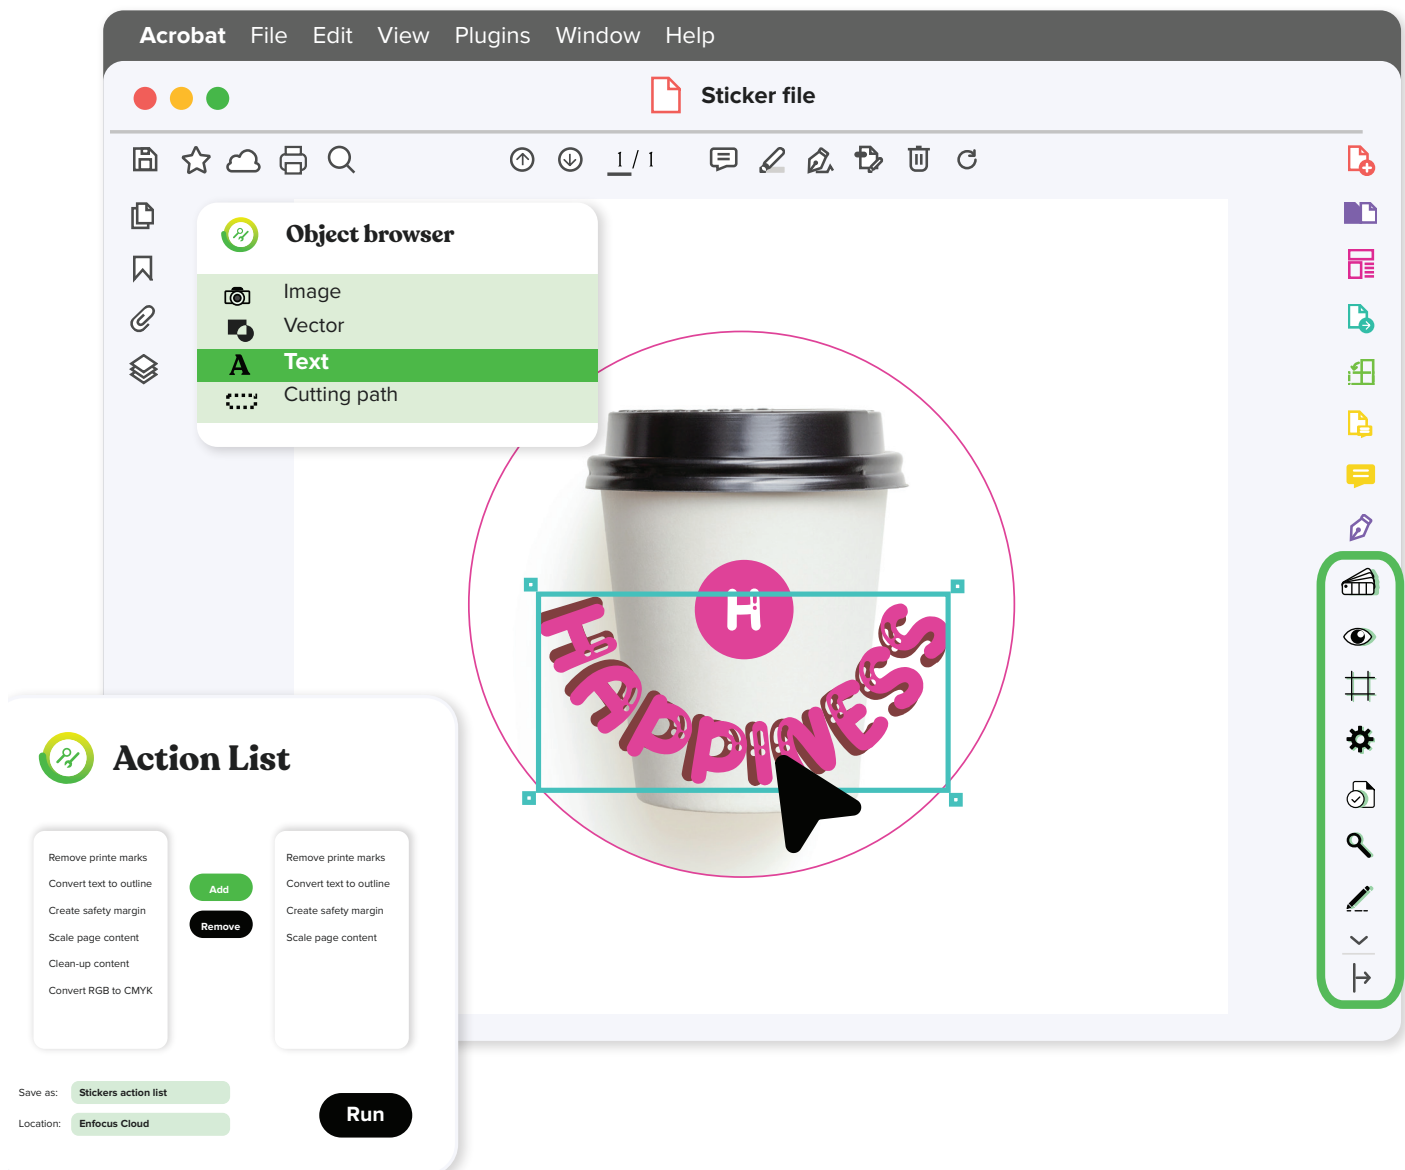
Acrobat File Edit View Plugins Window Help

Sticker file

1 / 1

Object browser

Image
Vector
Text
Cutting path

H
HAPPINESS

Action List

| Remove printe marks |
|---|
| Convert text to outline |
| Create safety margin |
| Scale page content |
| Clean-up content |
| Convert RGB to CMYK |

Add
Remove

| Remove printe marks |
|---|
| Convert text to outline |
| Create safety margin |
| Scale page content |

Save as: Stickers action list
Location: Enfocus Cloud

Run